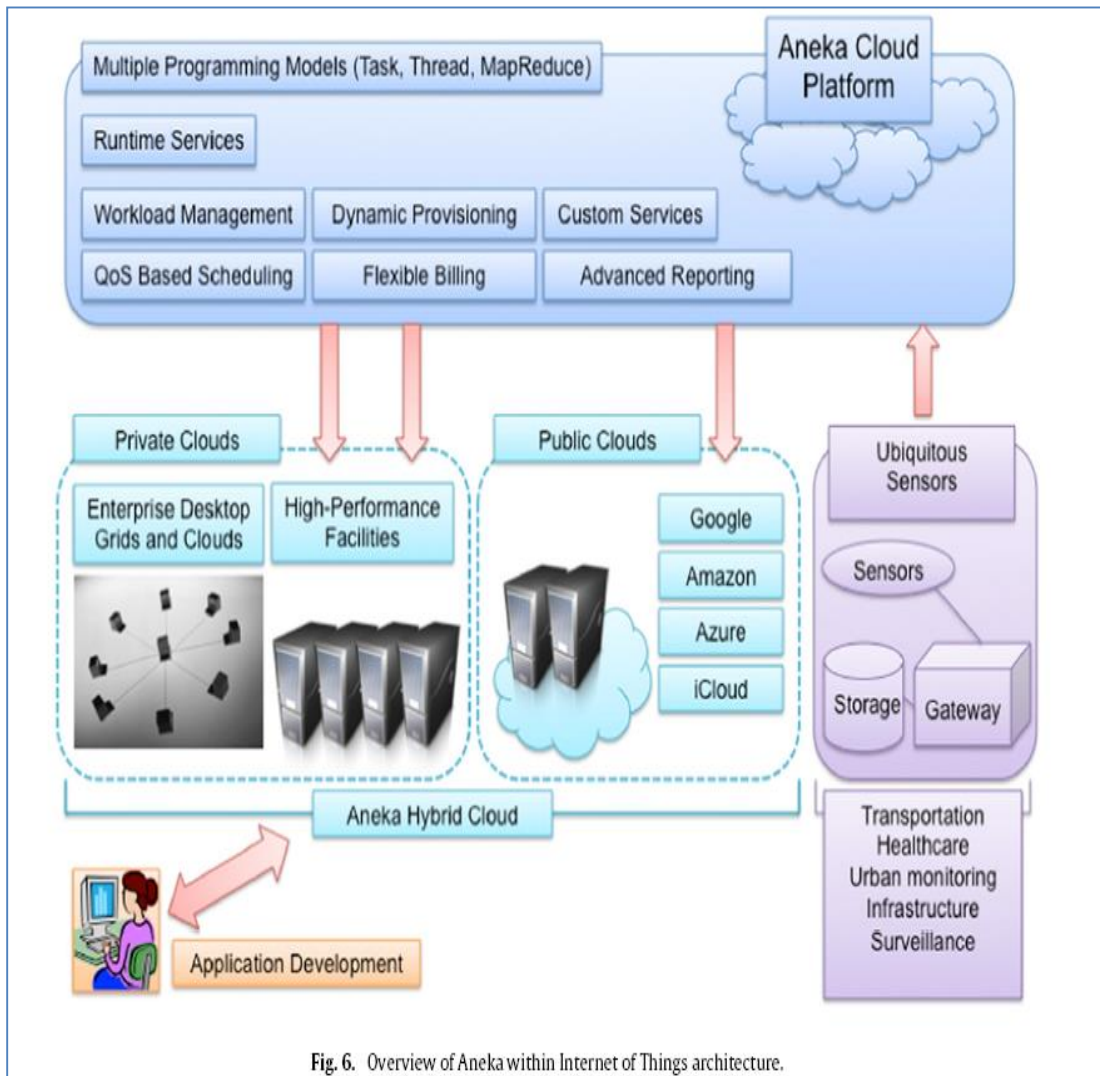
Aneka Cloud Platform

Multiple Programming Models (Task, Thread, MapReduce)

Runtime Services

Workload Management

Dynamic Provisioning

Custom Services

QoS Based Scheduling

Flexible Billing

Advanced Reporting

Private Clouds

Enterprise Desktop Grids and Clouds

High-Performance Facilities

Public Clouds

Google

Amazon

Azure

iCloud

Ubiquitous Sensors

Sensors

Storage

Gateway

Aneka Hybrid Cloud

Transportation
Healthcare
Urban monitoring
Infrastructure
Surveillance

Application Development

Fig. 6. Overview of Aneka within Internet of Things architecture.